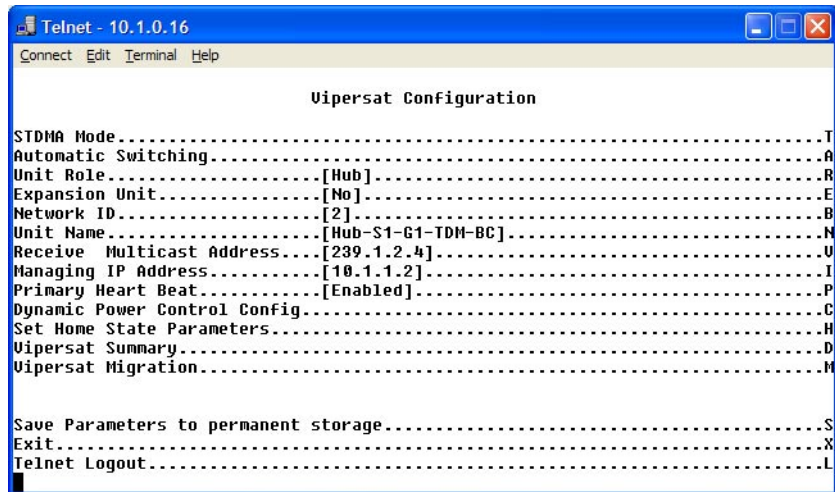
Telnet - 10.1.0.16

Connect Edit Terminal Help

Vipersat Configuration

STDMA Mode.......................................................T
Automatic Switching..............................................A
Unit Role.....................[Hub]..............................R
Expansion Unit................[No]...............................E
Network ID....................[2]................................B
Unit Name.....................[Hub-S1-G1-TDM-BC].................N
Receive Multicast Address....[239.1.2.4]........................V
Managing IP Address..........[10.1.1.2].........................I
Primary Heart Beat...........[Enabled]..........................P
Dynamic Power Control Config.....................................C
Set Home State Parameters........................................H
Vipersat Summary.................................................D
Vipersat Migration...............................................M

Save Parameters to permanent storage.............................S
Exit.............................................................X
Telnet Logout....................................................L